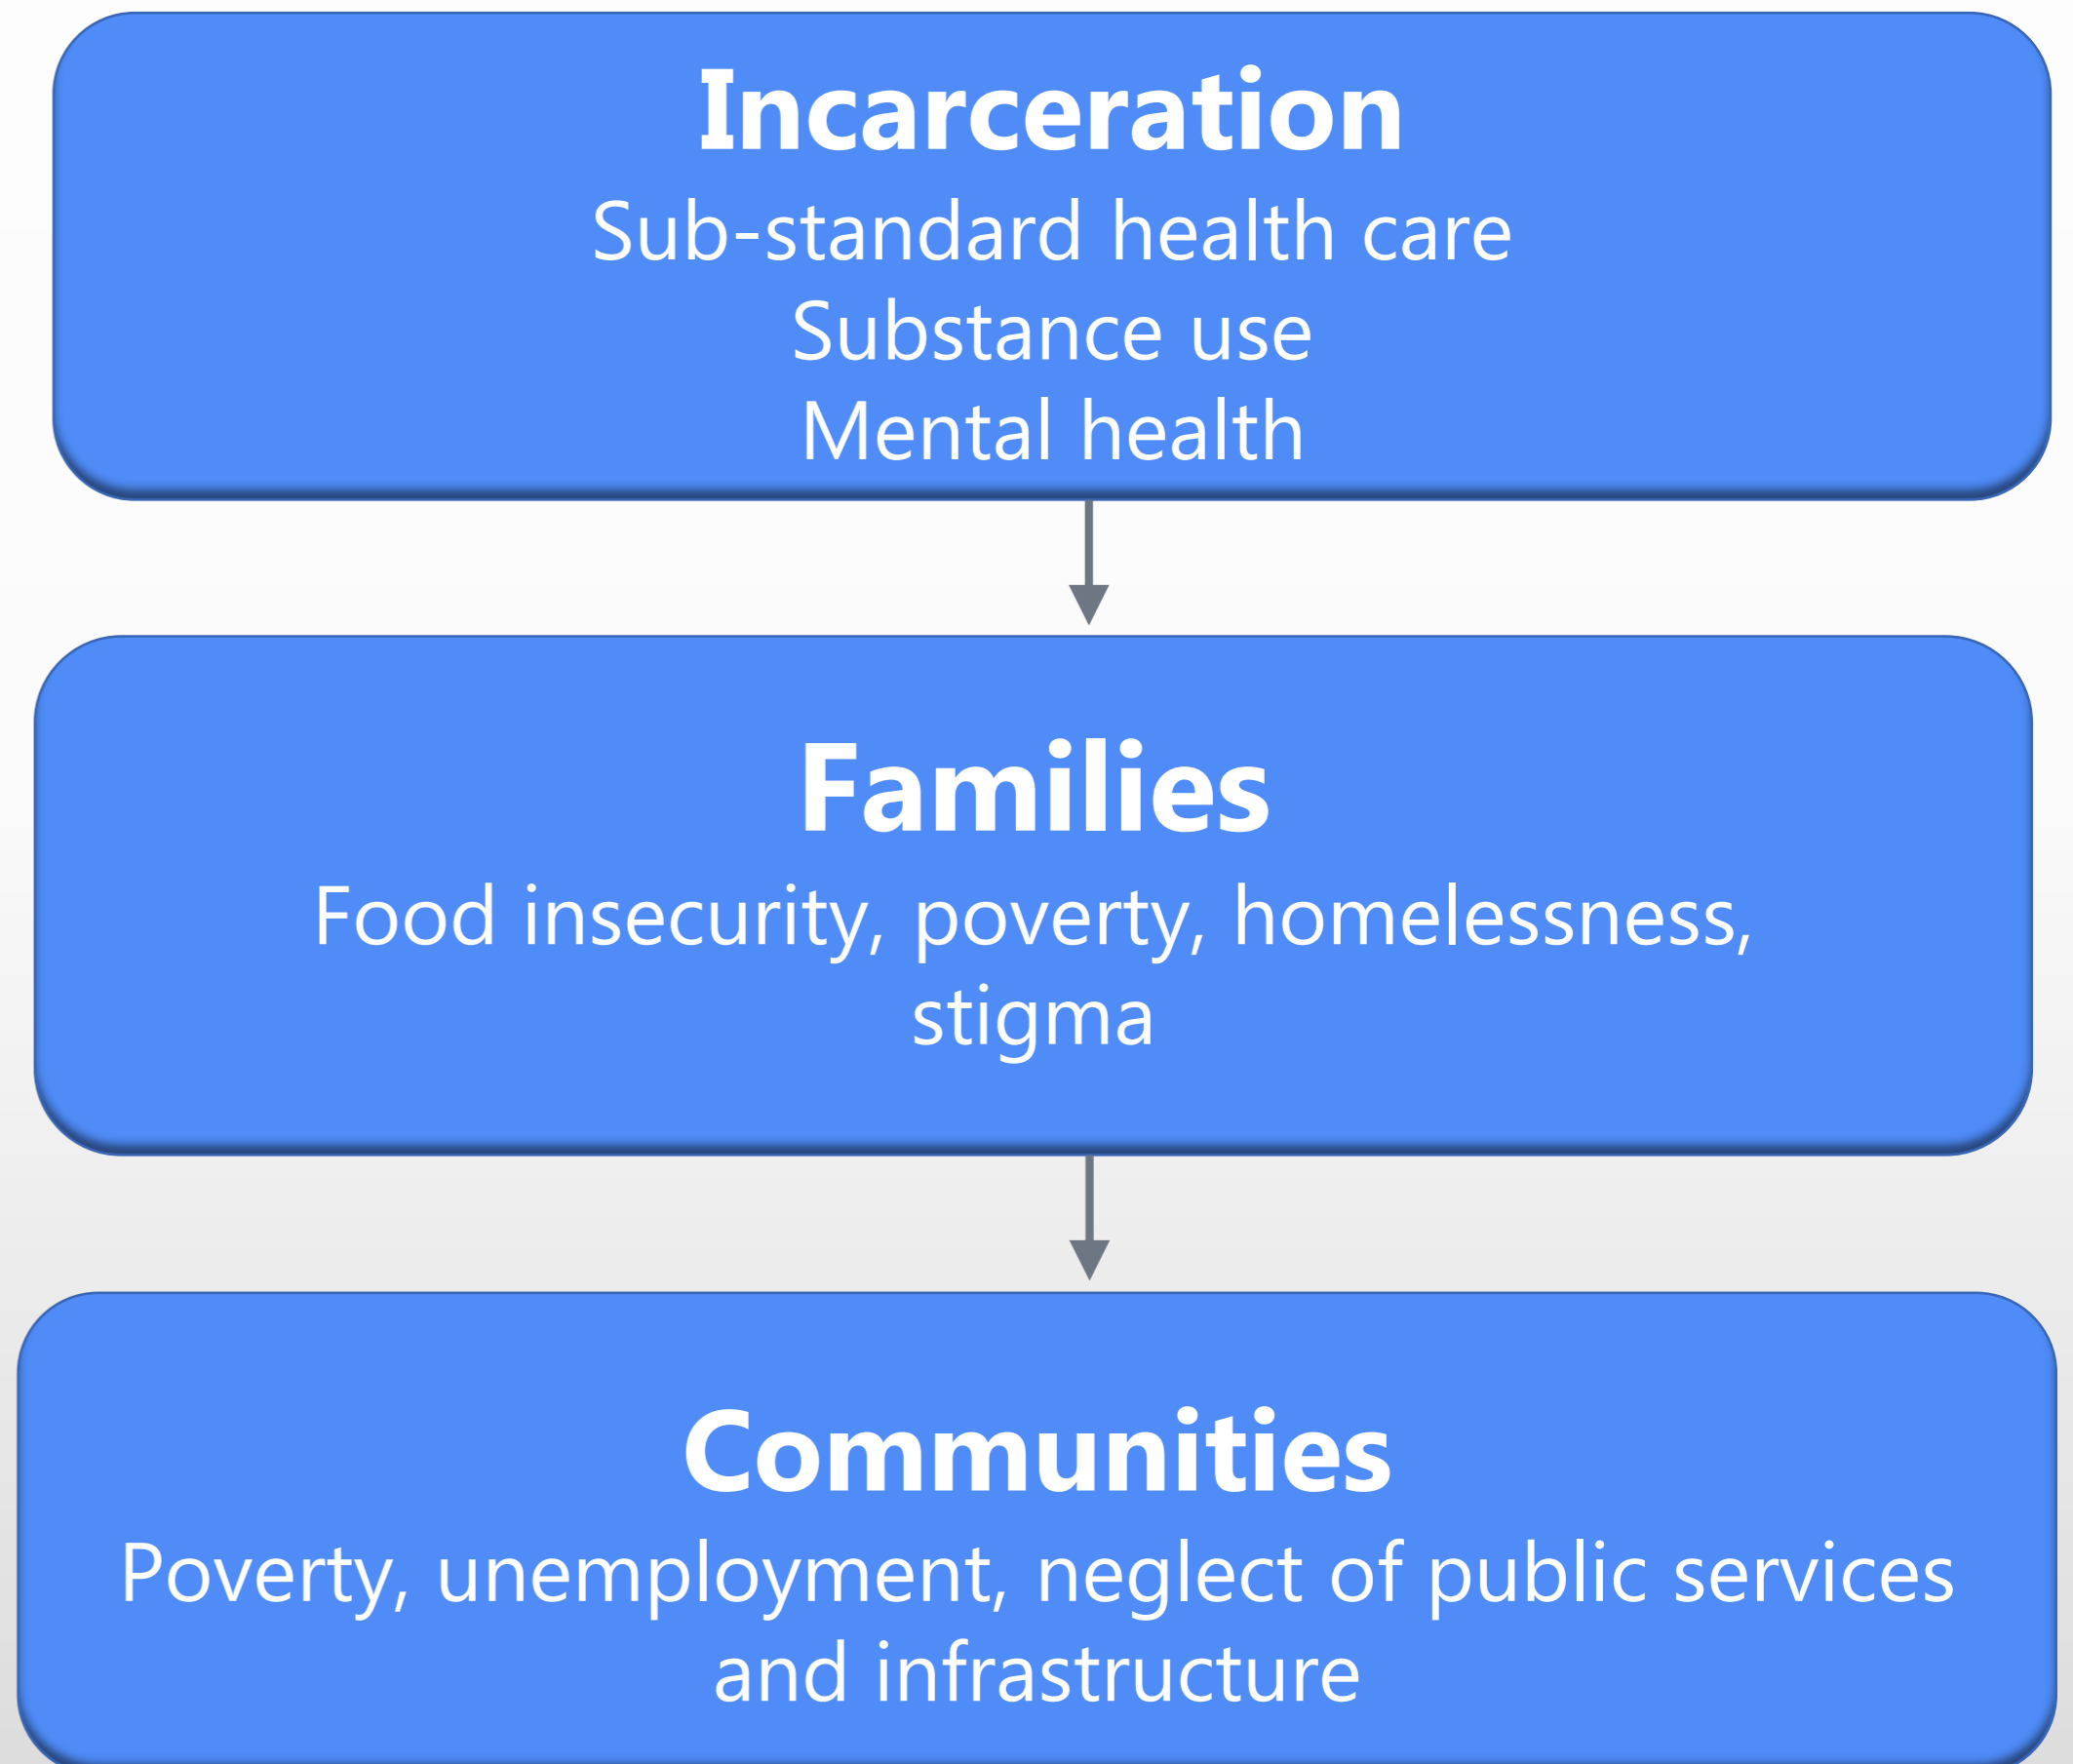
Incarceration
Sub-standard health care
Substance use
Mental health

Families
Food insecurity, poverty, homelessness, stigma

Communities
Poverty, unemployment, neglect of public services and infrastructure